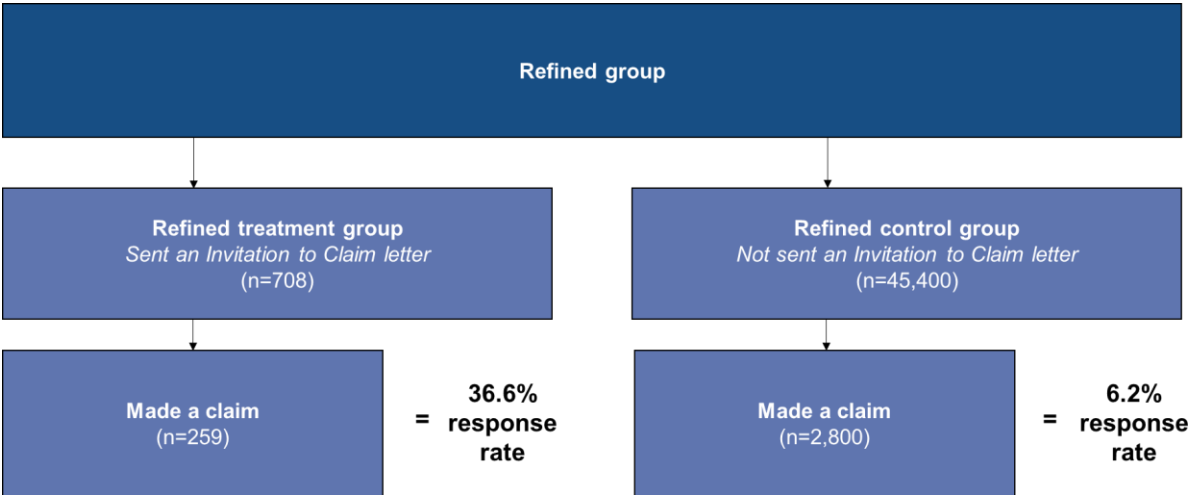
Refined group

Refined treatment group
Sent an Invitation to Claim letter
(n=708)

Refined control group
Not sent an Invitation to Claim letter
(n=45,400)

Made a claim
(n=259)

= 36.6% response rate

Made a claim
(n=2,800)

= 6.2% response rate